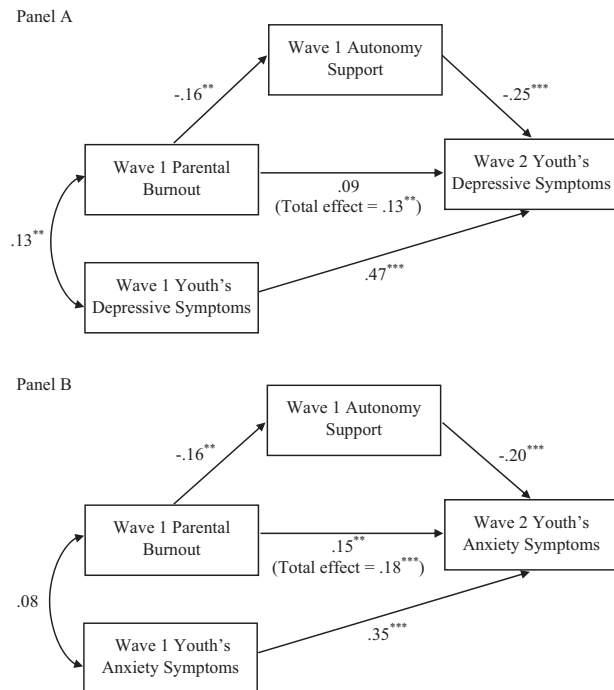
Panel A

Wave 1 Autonomy Support

$-.16^{**}$

$-.25^{***}$

Wave 1 Parental Burnout

.09
(Total effect = $.13^{**}$)

Wave 2 Youth's Depressive Symptoms

$.13^{**}$

Wave 1 Youth's Depressive Symptoms

$.47^{***}$

Panel B

Wave 1 Autonomy Support

$-.16^{**}$

$-.20^{***}$

Wave 1 Parental Burnout

$.15^{**}$
(Total effect = $.18^{***}$)

Wave 2 Youth's Anxiety Symptoms

.08

Wave 1 Youth's Anxiety Symptoms

$.35^{***}$